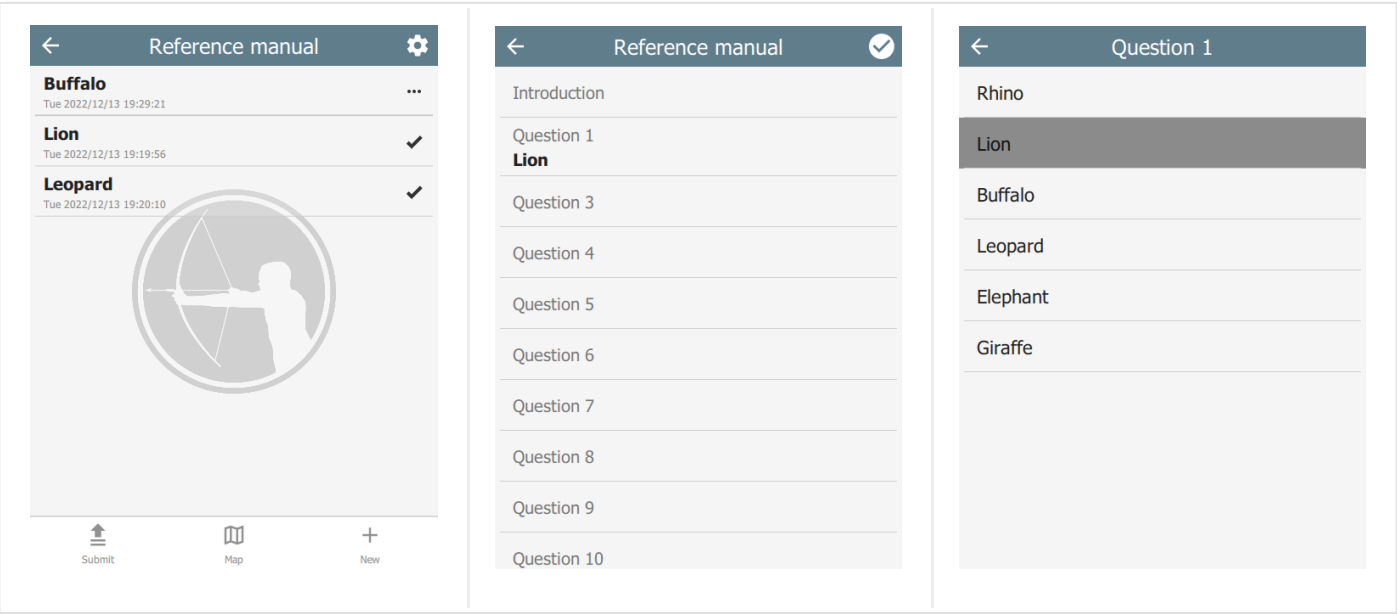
Reference manual

Buffalo
Tue 2022/12/13 19:29:21

Lion
Tue 2022/12/13 19:19:56

Leopard
Tue 2022/12/13 19:20:10

Submit

Map

New

Reference manual

Introduction

Question 1
Lion

Question 3

Question 4

Question 5

Question 6

Question 7

Question 8

Question 9

Question 10

Question 1

Rhino

Lion

Buffalo

Leopard

Elephant

Giraffe